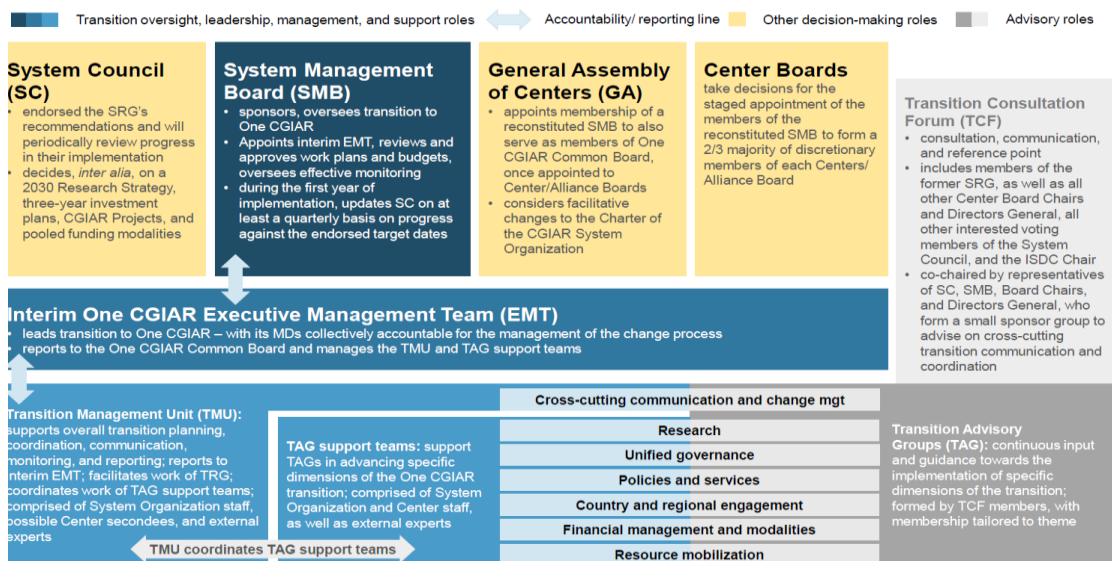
Transition oversight, leadership, management, and support roles
Accountability/ reporting line
Other decision-making roles
Advisory roles

System Council (SC)
• endorsed the SRG's recommendations and will periodically review progress in their implementation
• decides, inter alia, on a 2030 Research Strategy, three-year investment plans, CGIAR Projects, and pooled funding modalities

System Management Board (SMB)
• sponsors, oversees transition to One CGIAR
• Appoints interim EMT, reviews and approves work plans and budgets, oversees effective monitoring
• during the first year of implementation, updates SC on at least a quarterly basis on progress against the endorsed target dates

General Assembly of Centers (GA)
• appoints membership of a reconstituted SMB to also serve as members of One CGIAR Common Board, once appointed to Center/Alliance Boards
• considers facilitative changes to the Charter of the CGIAR System Organization

Center Boards
take decisions for the staged appointment of the members of the reconstituted SMB to form a 2/3 majority of discretionary members of each Centers/ Alliance Board

Transition Consultation Forum (TCF)
• consultation, communication, and reference point
• includes members of the former SRG, as well as all other Center Board Chairs and Directors General, all other interested voting members of the System Council, and the ISDC Chair
• co-chaired by representatives of SC, SMB, Board Chairs, and Directors General, who form a small sponsor group to advise on cross-cutting transition communication and coordination

Interim One CGIAR Executive Management Team (EMT)
• leads transition to One CGIAR – with its MDs collectively accountable for the management of the change process
• reports to the One CGIAR Common Board and manages the TMU and TAG support teams

Transition Management Unit (TMU): supports overall transition planning, coordination, communication, monitoring, and reporting; reports to interim EMT; facilitates work of TRG; coordinates work of TAG support teams; comprised of System Organization staff, possible Center secondees, and external experts

TAG support teams: support TAGs in advancing specific dimensions of the One CGIAR transition; comprised of System Organization and Center staff, as well as external experts

Cross-cutting communication and change mgt
Research
Unified governance
Policies and services
Country and regional engagement
Financial management and modalities
Resource mobilization

Transition Advisory Groups (TAG): continuous input and guidance towards the implementation of specific dimensions of the transition; formed by TCF members, with membership tailored to theme

TMU coordinates TAG support teams